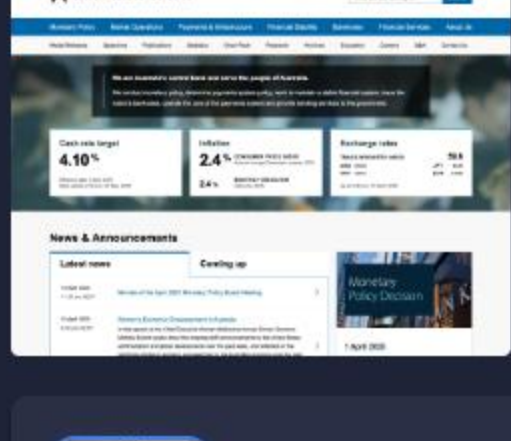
Monetary Policy   Banking Operations   Payments & Infrastructure   Financial Stability   Banknotes   Financial Services   About Us

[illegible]

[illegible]

Cash rate target
4.10%

Inflation
2.4%
2.4%

Exchange rates

News & Announcements

Latest news   Coming up

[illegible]

Monetary Policy Decision

1 April 2025